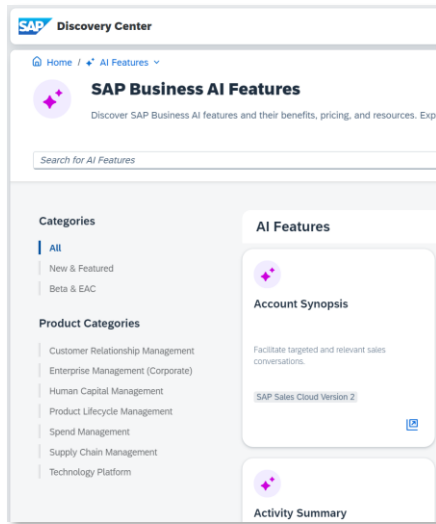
SAP Discovery Center

Home / AI Features

SAP Business AI Features

Discover SAP Business AI features and their benefits, pricing, and resources. Exp

Search for AI Features

Categories

All

New & Featured

Beta & EAC

Product Categories

Customer Relationship Management

Enterprise Management (Corporate)

Human Capital Management

Product Lifecycle Management

Spend Management

Supply Chain Management

Technology Platform

AI Features

Account Synopsis

Facilitate targeted and relevant sales conversations.

SAP Sales Cloud Version 2

Activity Summary